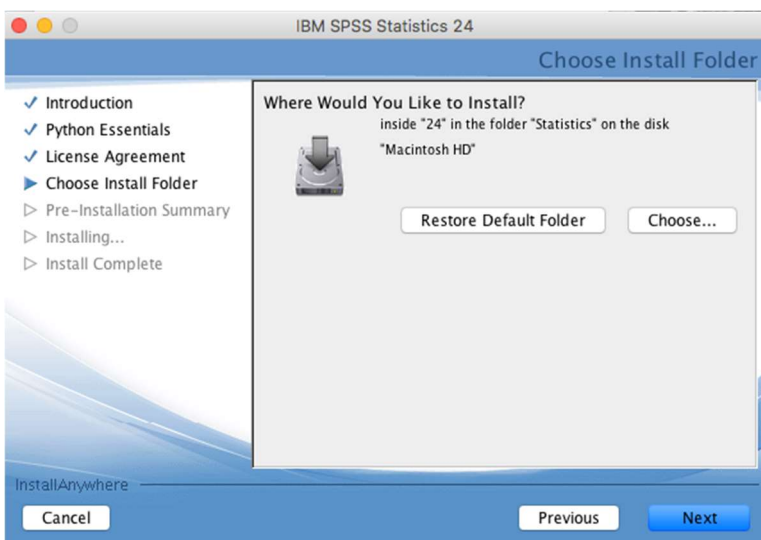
IBM SPSS Statistics 24

Choose Install Folder

✓ Introduction
✓ Python Essentials
✓ License Agreement
▶ Choose Install Folder
▷ Pre-Installation Summary
▷ Installing...
▷ Install Complete

Where Would You Like to Install?

inside "24" in the folder "Statistics" on the disk "Macintosh HD"

Restore Default Folder

Choose...

InstallAnywhere

Cancel

Previous

Next